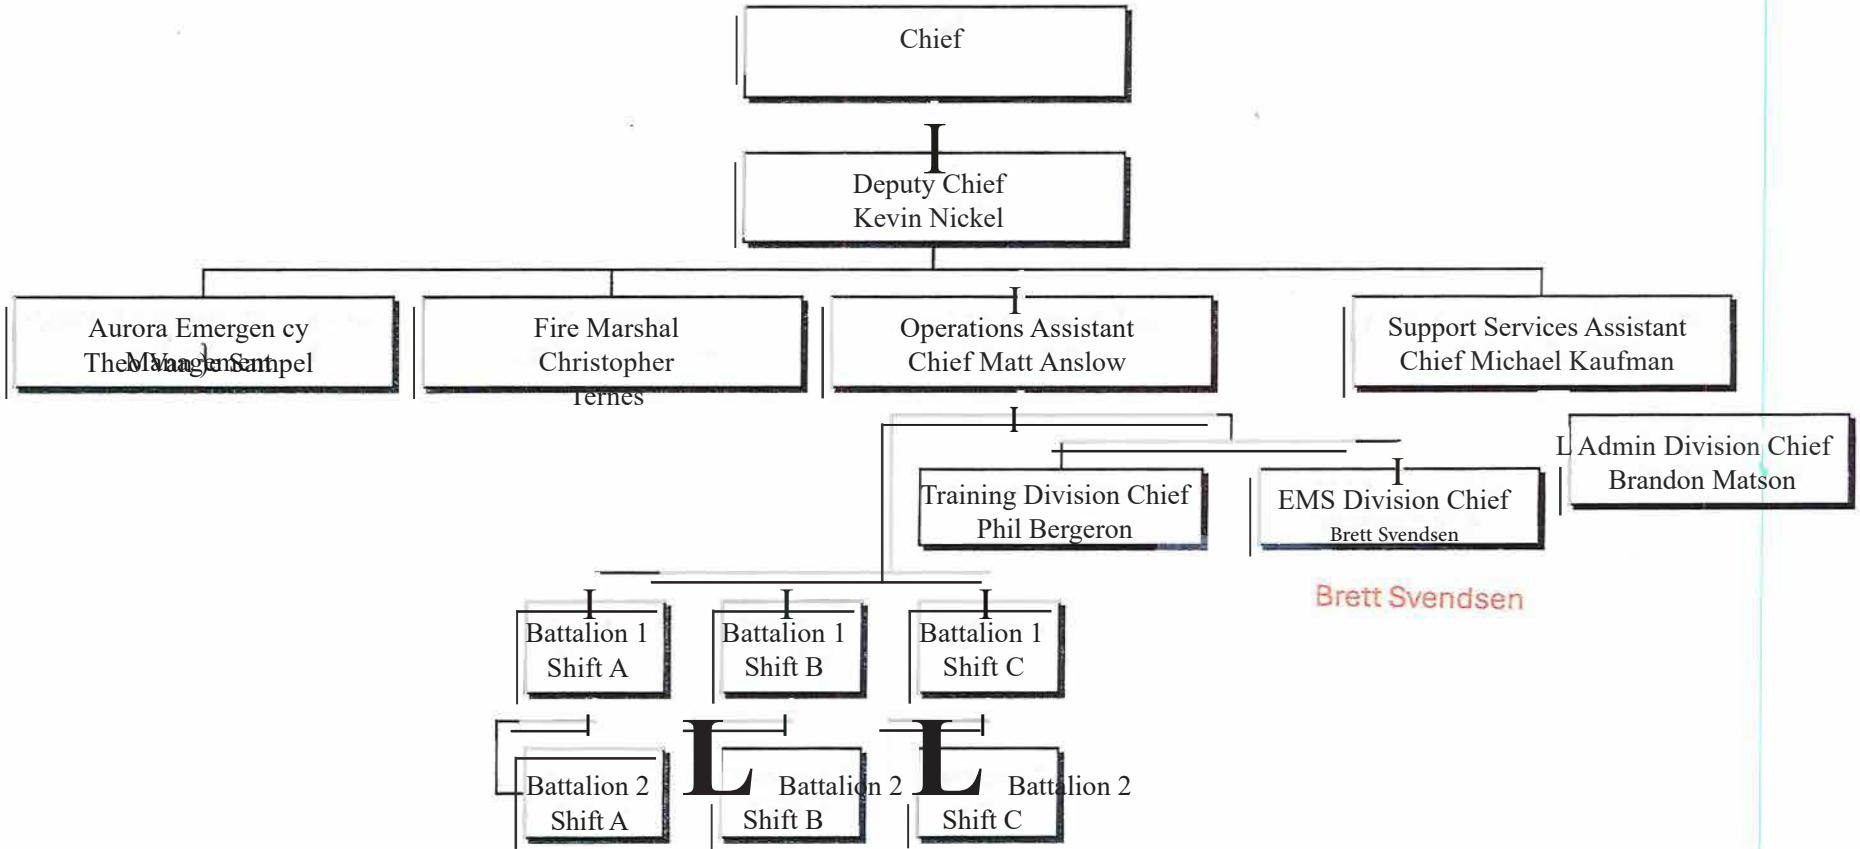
Chief

Deputy Chief
Kevin Nickel

Aurora Emergency Management
Theo Van de Sampel

Fire Marshal
Christopher Ternes

Operations Assistant
Chief Matt Anslow

Support Services Assistant
Chief Michael Kaufman

Training Division Chief
Phil Bergeron

EMS Division Chief
Brett Svendsen

Admin Division Chief
Brandon Matson

Brett Svendsen

Battalion 1
Shift A

Battalion 1
Shift B

Battalion 1
Shift C

Battalion 2
Shift A

Battalion 2
Shift B

Battalion 2
Shift C